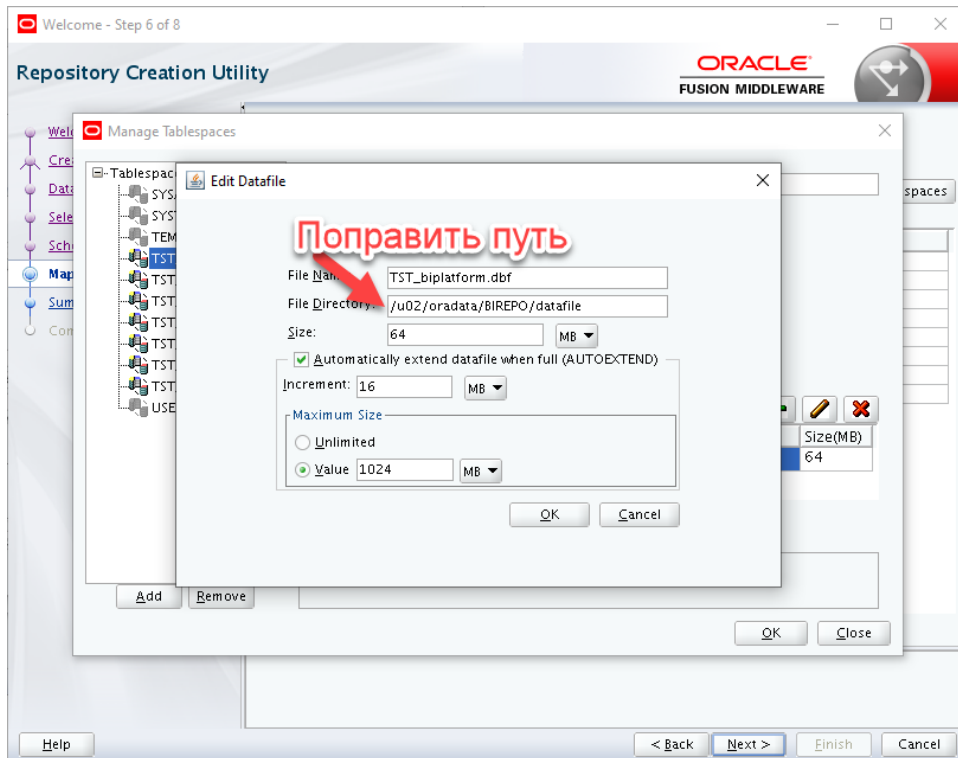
Welcome - Step 6 of 8

Repository Creation Utility

ORACLE
FUSION MIDDLEWARE

Welc
Crea
Data
Sele
Sche
Map
Sum
Com

Manage Tablespaces

Tablespac
SYS.
SYST
TEM
TST
TST
TST
TST
TST
TST
TST
USE

spaces

Size(MB)
64

Add
Remove

OK
Close

Edit Datafile

Поправить путь

File Nam
TST_biplatform.dbf
File Directory:
/u02/oradata/BIREPO/datafile
Size:
64
MB
Automatically extend datafile when full (AUTOEXTEND)
Increment:
16
MB
Maximum Size
Unlimited
Value
1024
MB

OK
Cancel

Help
< Back
Next >
Finish
Cancel